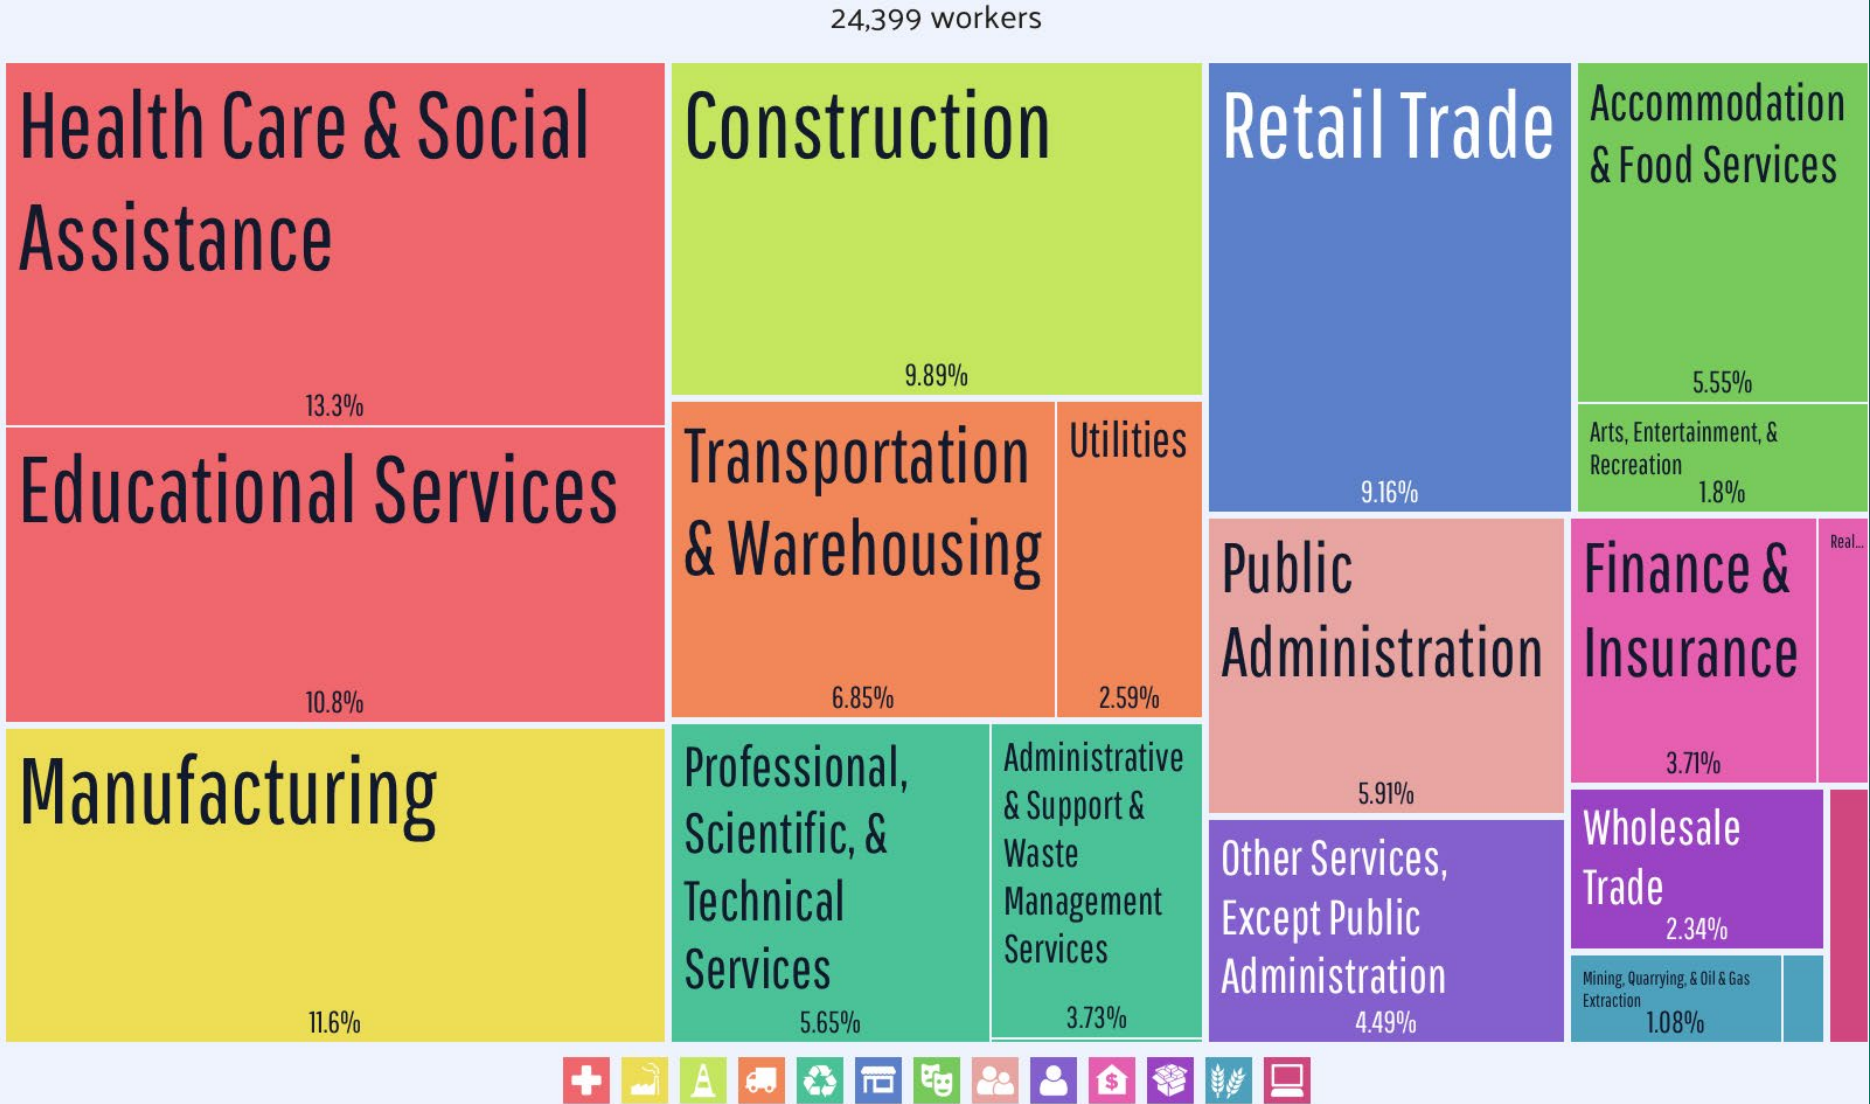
24,399 workers

Health Care & Social Assistance
13.3%

Educational Services
10.8%

Manufacturing
11.6%

Construction
9.89%

Transportation & Warehousing
6.85%

Utilities
2.59%

Professional, Scientific, & Technical Services
5.65%

Administrative & Support & Waste Management Services
3.73%

Retail Trade
9.16%

Public Administration
5.91%

Other Services, Except Public Administration
4.49%

Accommodation & Food Services
5.55%

Arts, Entertainment, & Recreation
1.8%

Finance & Insurance
3.71%

Real...

Wholesale Trade
2.34%

Mining, Quarrying, & Oil & Gas Extraction
1.08%